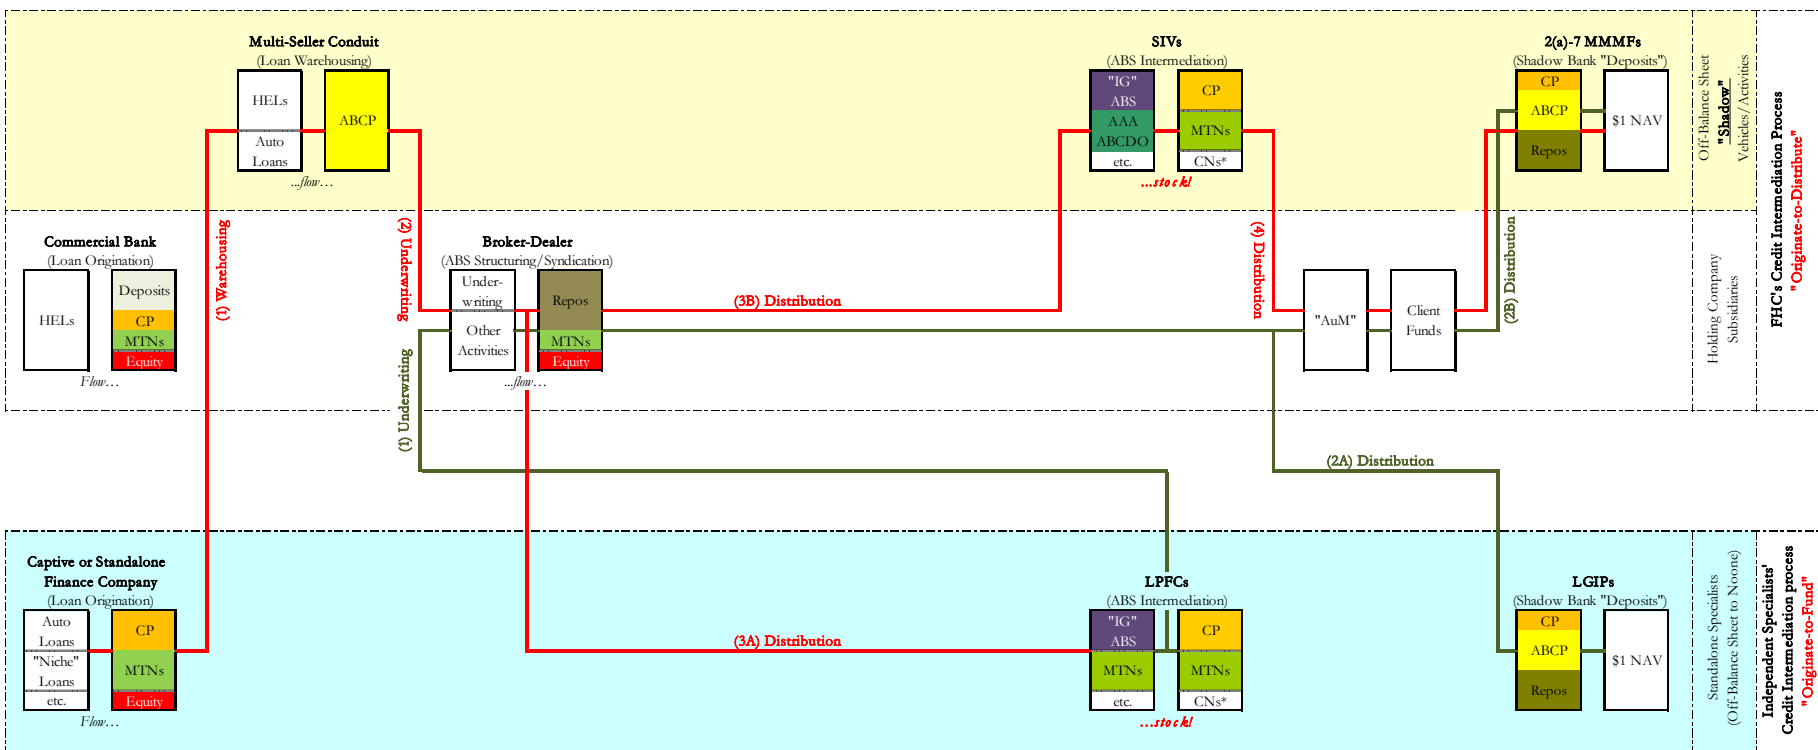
Multi-Seller Conduit
(Loan Warehousing)

HELs
Auto Loans
ABCP
...flow...

SIVs
(ABS Intermediation)

"IG" ABS
AAA ABCDO
etc.
CP
MTNs
CNs*
...stock!

2(a)-7 MMMFs
(Shadow Bank "Deposits")

CP
ABCP
Repos
$1 NAV

Off-Balance Sheet "Shadow" Vehicles/Activities

FHC's Credit Intermediation Process
"Originate-to-Distribute"

Commercial Bank
(Loan Origination)

HELs
Deposits
CP
MTNs
Equity
Flow...

(1) Warehousing

(2) Underwriting

Broker-Dealer
(ABS Structuring/Syndication)

Under-writing
Other Activities
Repos
MTNs
Equity
...flow...

(3B) Distribution

(4) Distribution

"AuM"

Client Funds

(2B) Distribution

Holding Company Subsidiaries

(1) Underwriting

(2A) Distribution

Captive or Standalone Finance Company
(Loan Origination)

Auto Loans
"Niche" Loans
etc.
CP
MTNs
Equity
Flow...

(3A) Distribution

LPFCs
(ABS Intermediation)

"IG" ABS
MTNs
etc.
CP
MTNs
CNs*
...stock!

LGIPs
(Shadow Bank "Deposits")

CP
ABCP
Repos
$1 NAV

Standalone Specialists (Off-Balance Sheet to Noone)

Independent Specialists' Credit Intermediation process
"Originate-to-Fund"